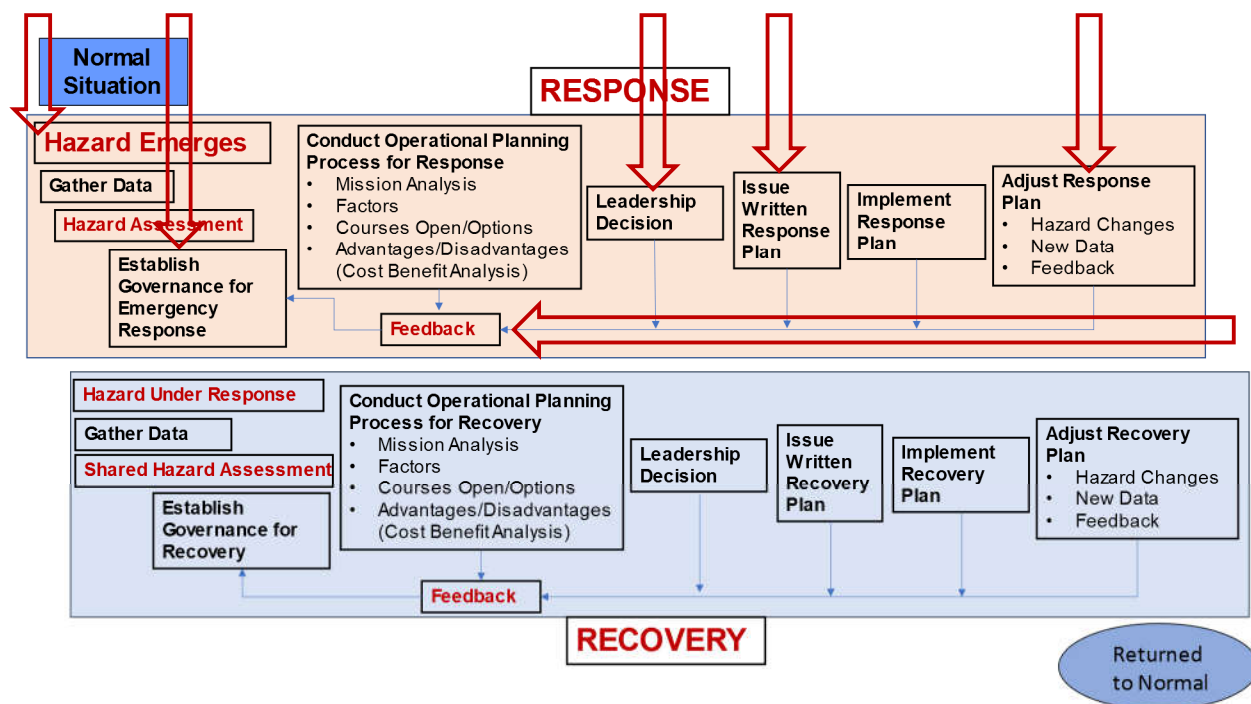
Normal Situation

RESPONSE

Hazard Emerges

Gather Data

Hazard Assessment

Establish Governance for Emergency Response

Conduct Operational Planning Process for Response
- Mission Analysis
- Factors
- Courses Open/Options
- Advantages/Disadvantages (Cost Benefit Analysis)

Feedback

Leadership Decision

Issue Written Response Plan

Implement Response Plan

Adjust Response Plan
- Hazard Changes
- New Data
- Feedback

Hazard Under Response

Gather Data

Shared Hazard Assessment

Establish Governance for Recovery

Conduct Operational Planning Process for Recovery
- Mission Analysis
- Factors
- Courses Open/Options
- Advantages/Disadvantages (Cost Benefit Analysis)

Feedback

Leadership Decision

Issue Written Recovery Plan

Implement Recovery Plan

Adjust Recovery Plan
- Hazard Changes
- New Data
- Feedback

RECOVERY

Returned to Normal